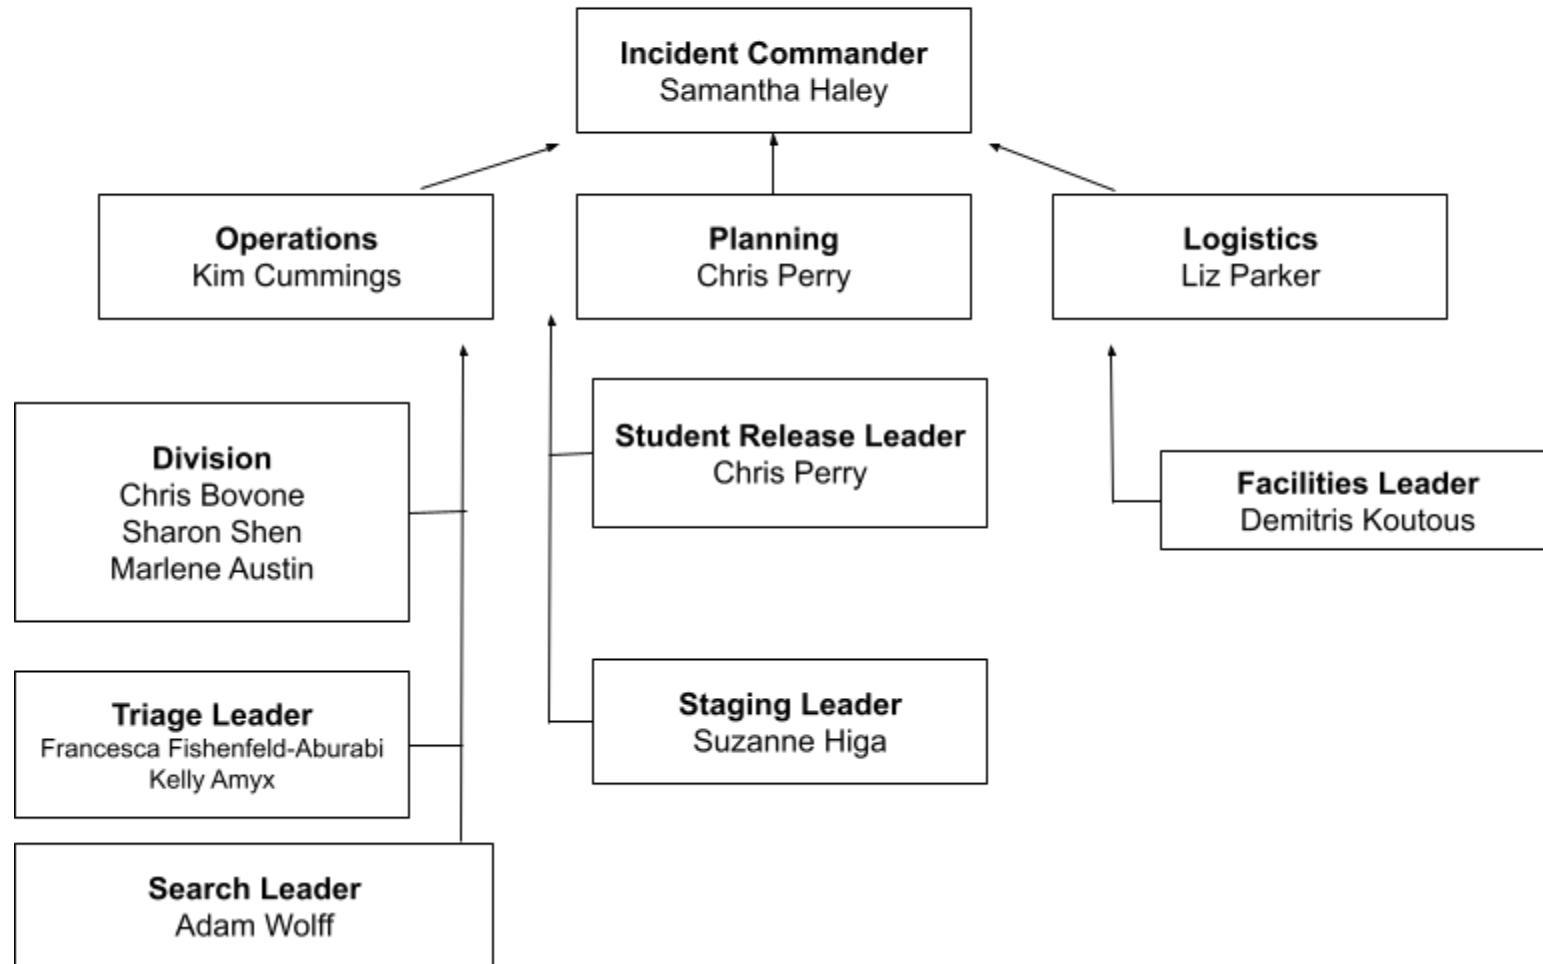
Incident Commander
Samantha Haley

Operations
Kim Cummings

Planning
Chris Perry

Logistics
Liz Parker

Division
Chris Bovone
Sharon Shen
Marlene Austin

Student Release Leader
Chris Perry

Facilities Leader
Demitris Koutous

Triage Leader
Francesca Fishenfeld-Aburabi
Kelly Amyx

Staging Leader
Suzanne Higa

Search Leader
Adam Wolff